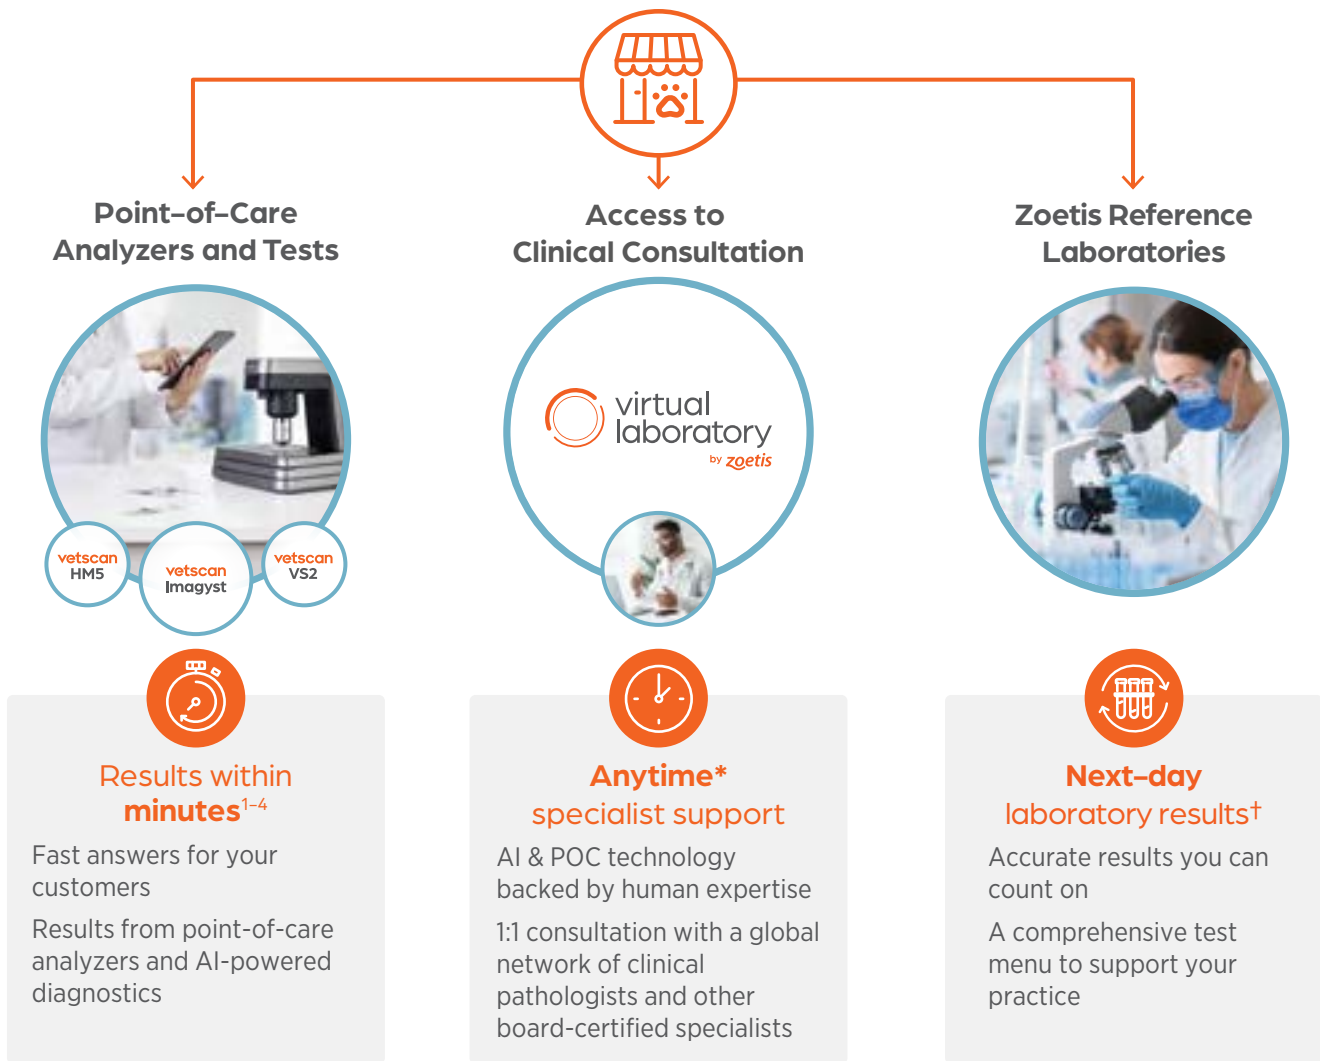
Point-of-Care Analyzers and Tests

vetscan HM5

vetscan Imagyst

vetscan VS2

Results within minutes$^{1-4}$

Fast answers for your customers

Results from point-of-care analyzers and AI-powered diagnostics

Access to Clinical Consultation

virtual laboratory by zoetis

Anytime* specialist support

AI & POC technology backed by human expertise

1:1 consultation with a global network of clinical pathologists and other board-certified specialists

Zoetis Reference Laboratories

Next-day laboratory results†

Accurate results you can count on

A comprehensive test menu to support your practice